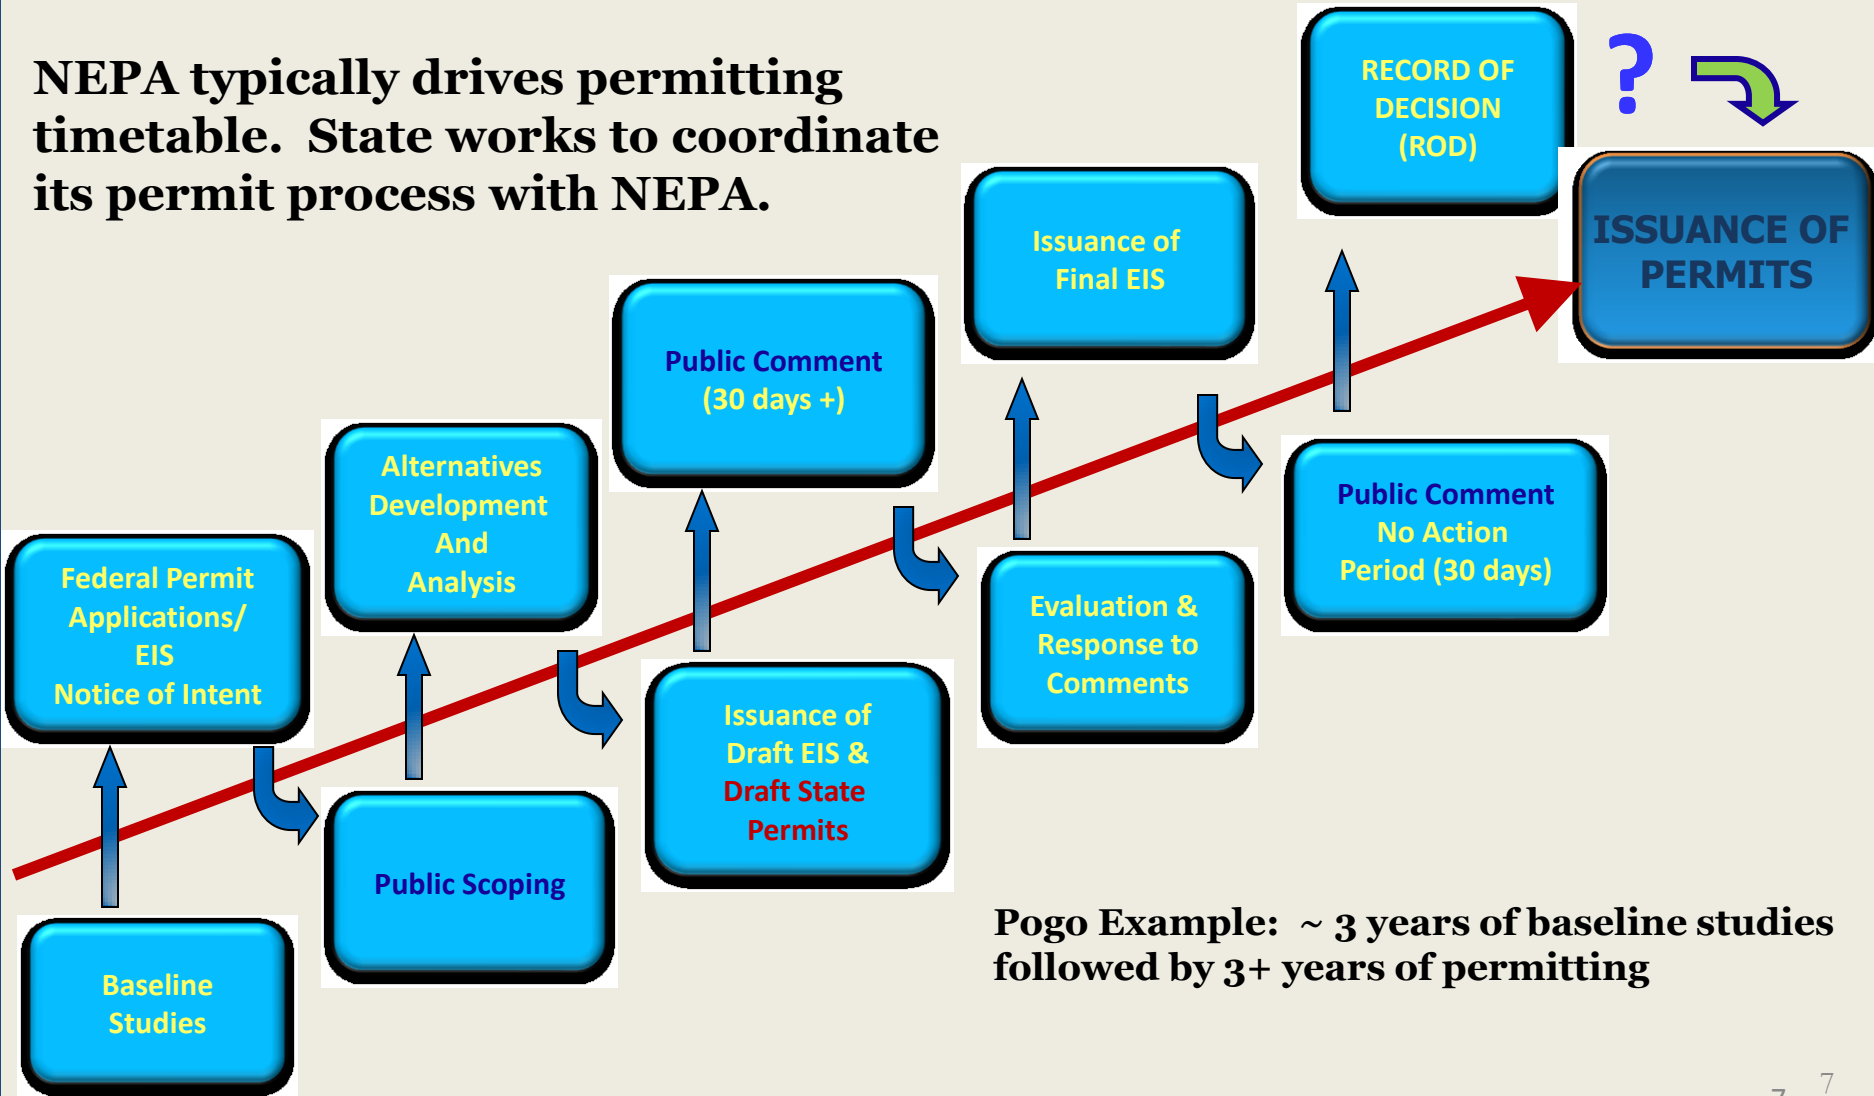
NEPA typically drives permitting timetable. State works to coordinate its permit process with NEPA.

RECORD OF DECISION (ROD)

?

ISSUANCE OF PERMITS

Issuance of Final EIS

Public Comment (30 days +)

Alternatives Development And Analysis

Federal Permit Applications/ EIS Notice of Intent

Public Comment No Action Period (30 days)

Evaluation & Response to Comments

Issuance of Draft EIS & Draft State Permits

Public Scoping

Baseline Studies

Pogo Example: ~ 3 years of baseline studies followed by 3+ years of permitting

7